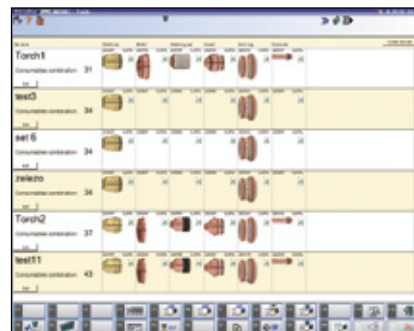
Torch1
Consumables combination 31

test3
Consumables combination 34

set 6
Consumables combination 34

zelezo
Consumables combination 34

Torch2
Consumables combination 37

test11
Consumables combination 43